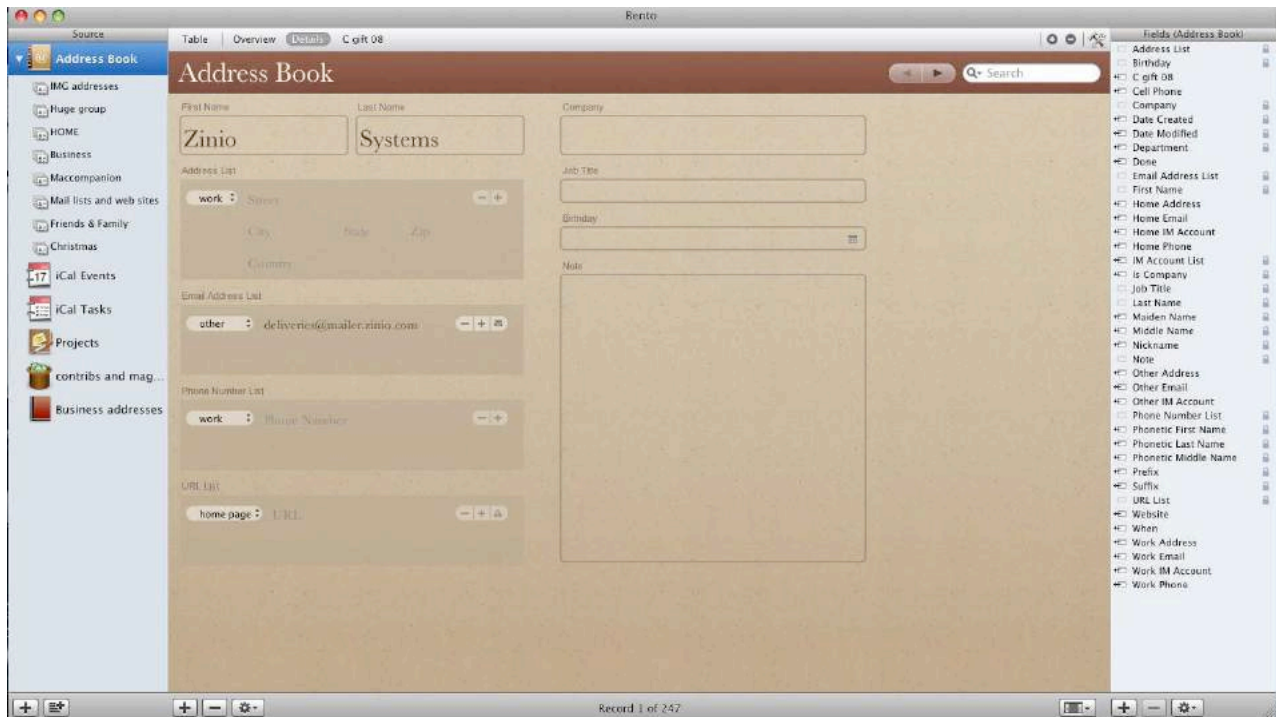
Bento

Source
Address Book
IMG addresses
Huge group
HOME
Business
Maccompanion
Mail lists and web sites
Friends & Family
Christmas
iCal Events
iCal Tasks
Projects
contribs and mag...
Business addresses

Table | Overview | Details | C gift 08

Address Book

Search

First Name
Zinio
Last Name
Systems
Company

Address List
work Street
City State Zip
Country

Job Title

Birthday

Note

Email Address List
other deliveries@mailer.zinio.com

Phone Number List
work Phone Number

URL List
home page URL

Record 1 of 247

Fields (Address Book)
Address List
Birthday
C gift 08
Cell Phone
Company
Date Created
Date Modified
Department
Done
Email Address List
First Name
Home Address
Home Email
Home IM Account
Home Phone
IM Account List
Is Company
Job Title
Last Name
Maiden Name
Middle Name
Nickname
Note
Other Address
Other Email
Other IM Account
Phone Number List
Phonetic First Name
Phonetic Last Name
Phonetic Middle Name
Prefix
Suffix
URL List
Website
When
Work Address
Work Email
Work IM Account
Work Phone